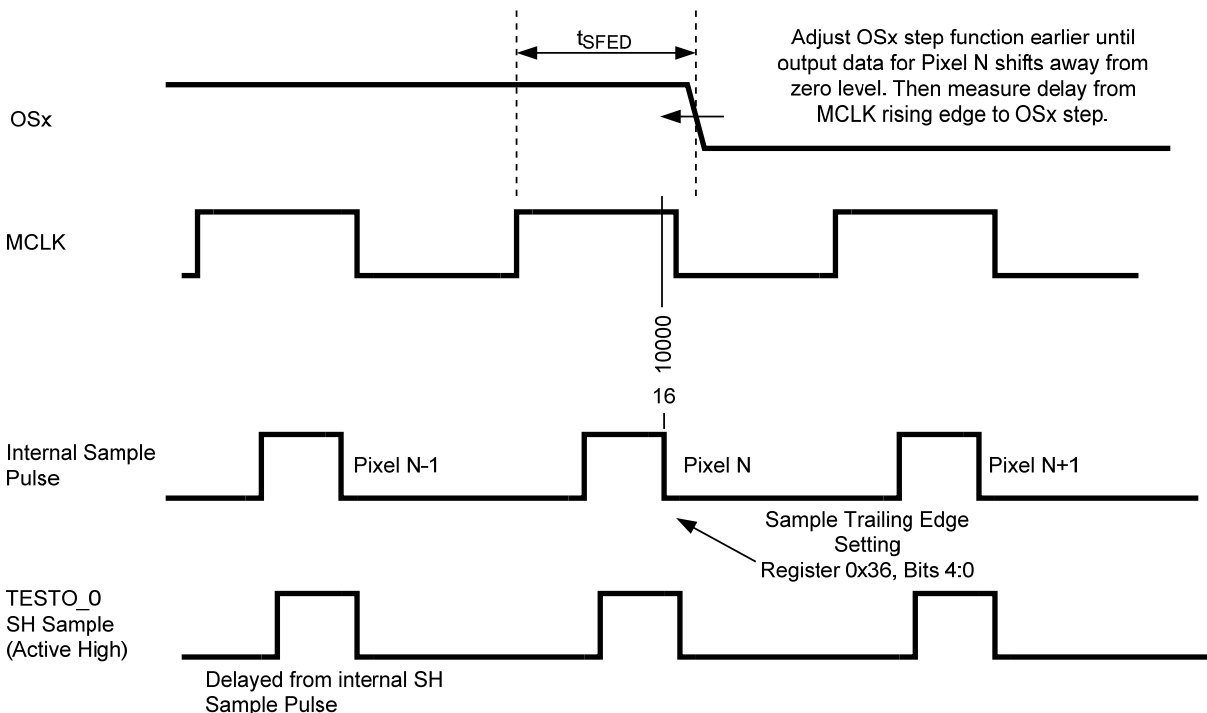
$t_{SFED}$

Adjust OSx step function earlier until output data for Pixel N shifts away from zero level. Then measure delay from MCLK rising edge to OSx step.

OSx

MCLK

10000

16

Internal Sample Pulse

Pixel N-1

Pixel N

Pixel N+1

Sample Trailing Edge Setting Register 0x36, Bits 4:0

TESTO_0 SH Sample (Active High)

Delayed from internal SH Sample Pulse